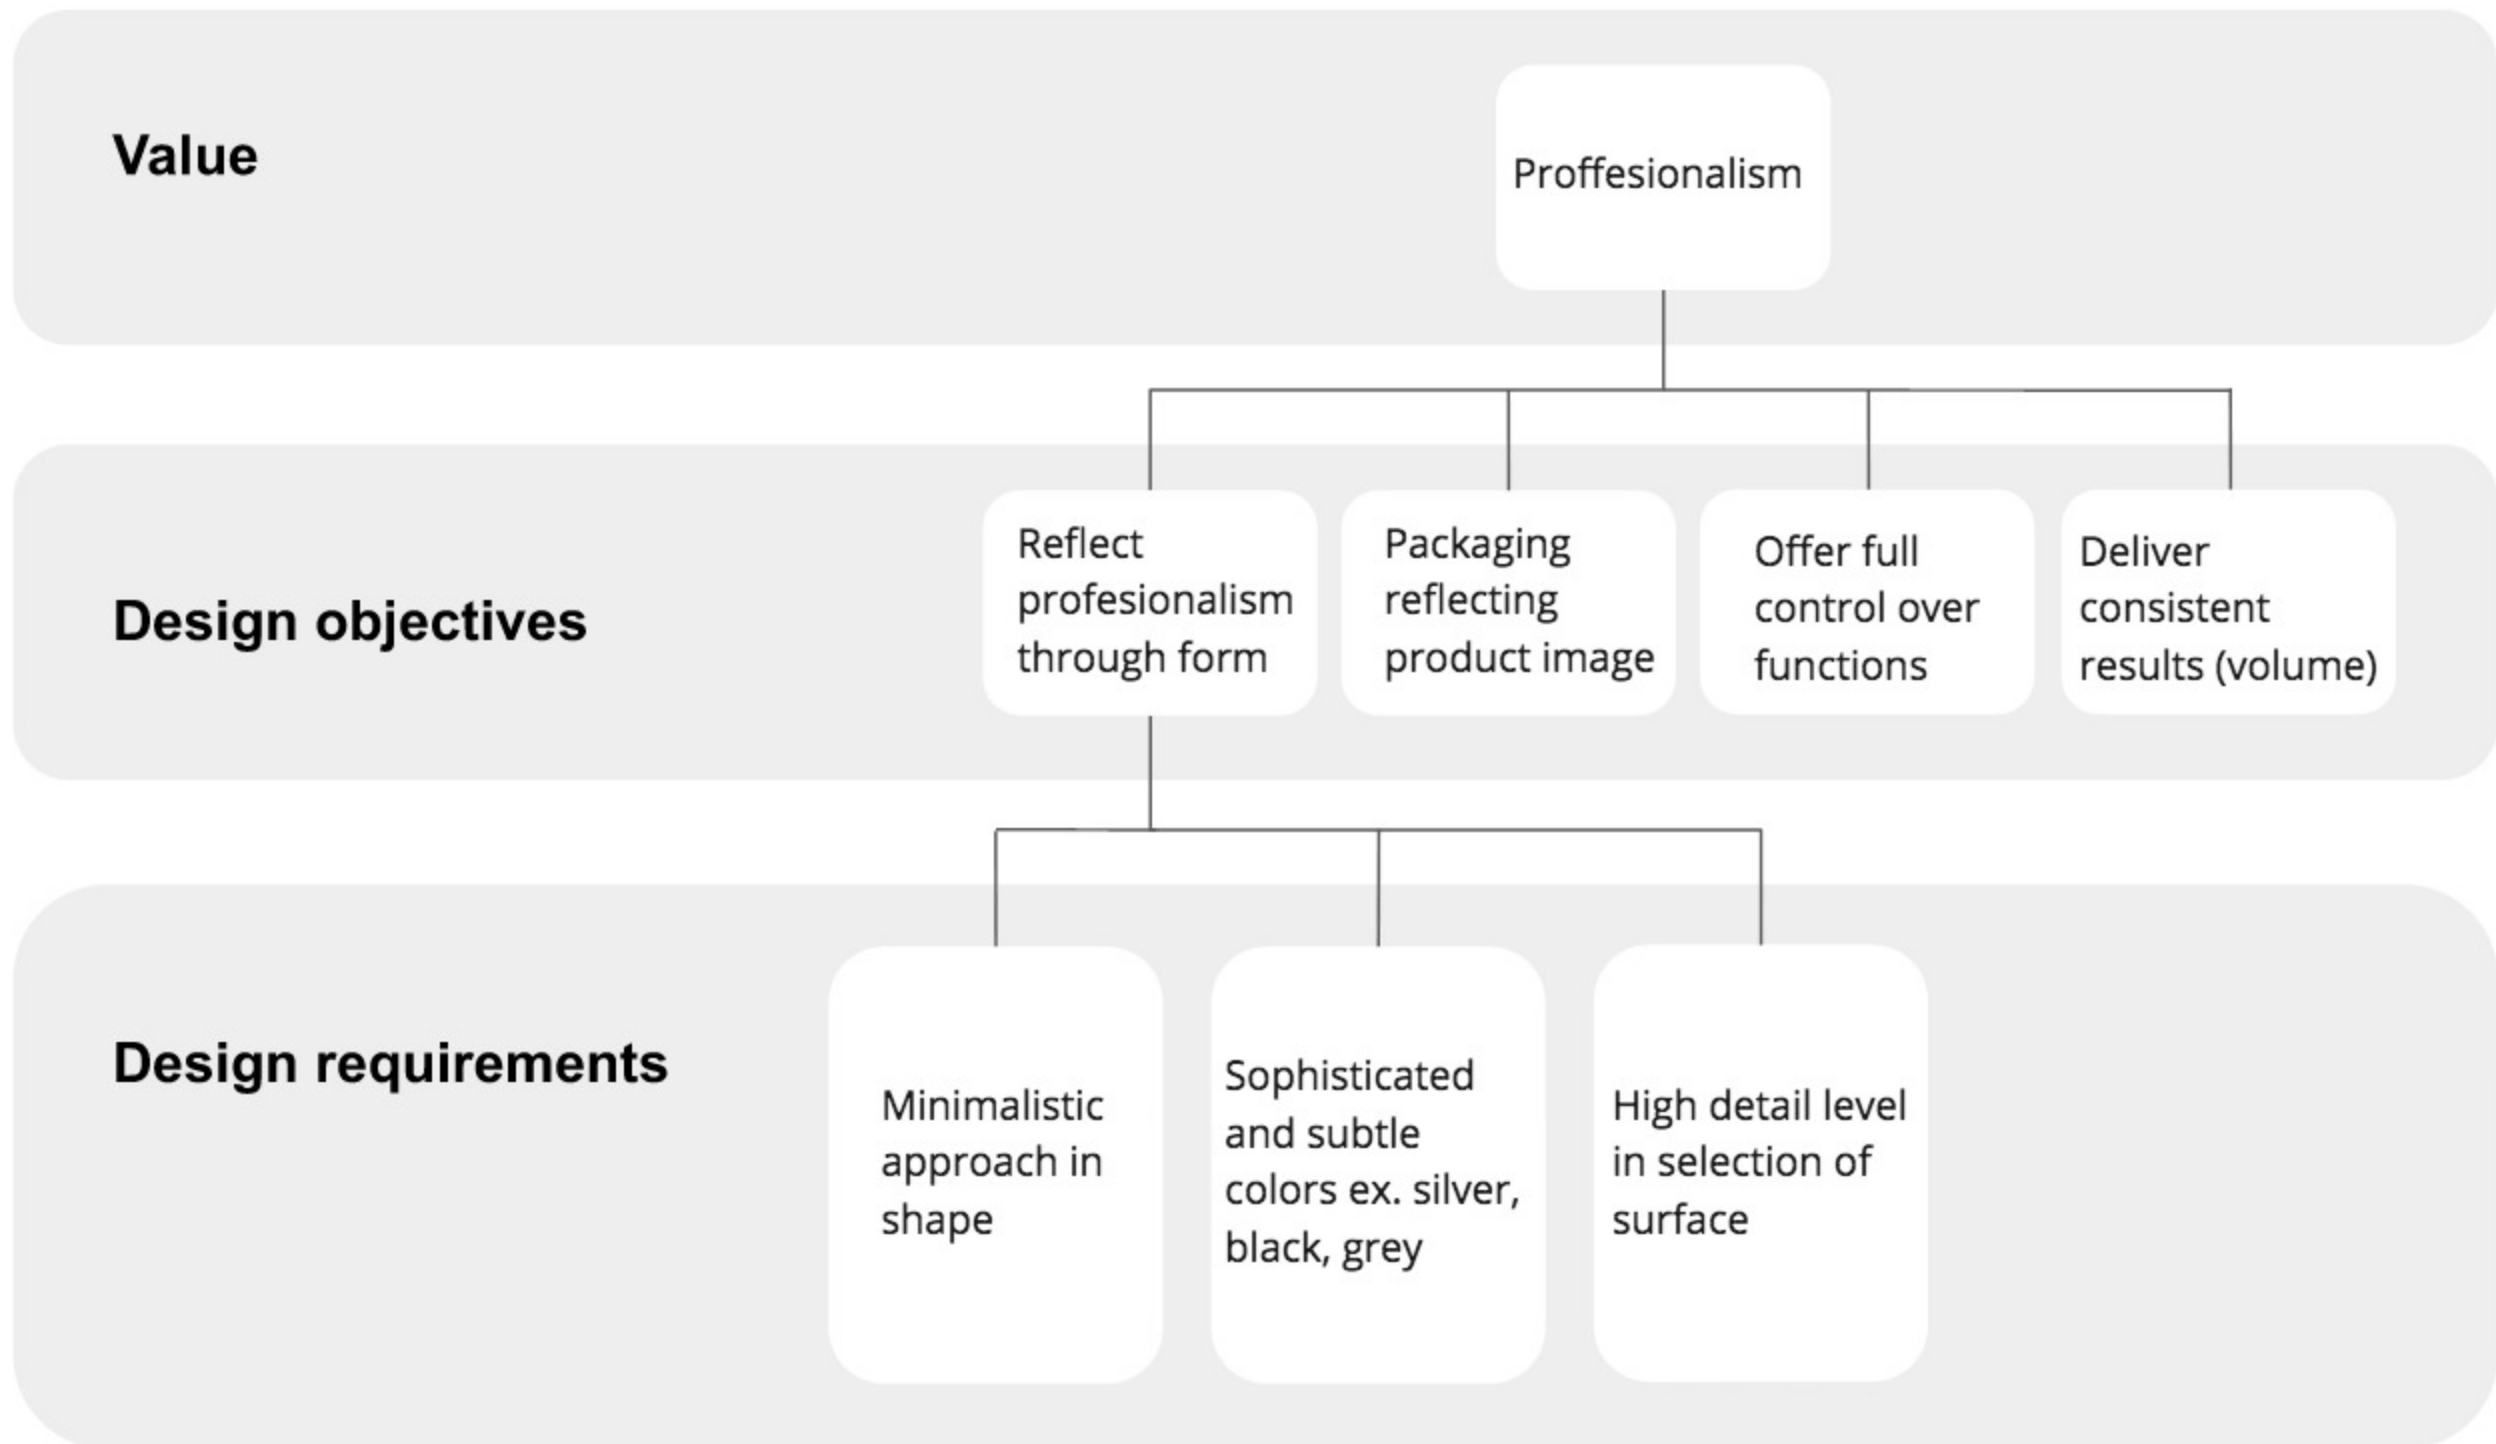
Value

Proffesionalism

Design objectives

Reflect profesionalism through form

Packaging reflecting product image

Offer full control over functions

Deliver consistent results (volume)

Design requirements

Minimalistic approach in shape

Sophisticated and subtle colors ex. silver, black, grey

High detail level in selection of surface